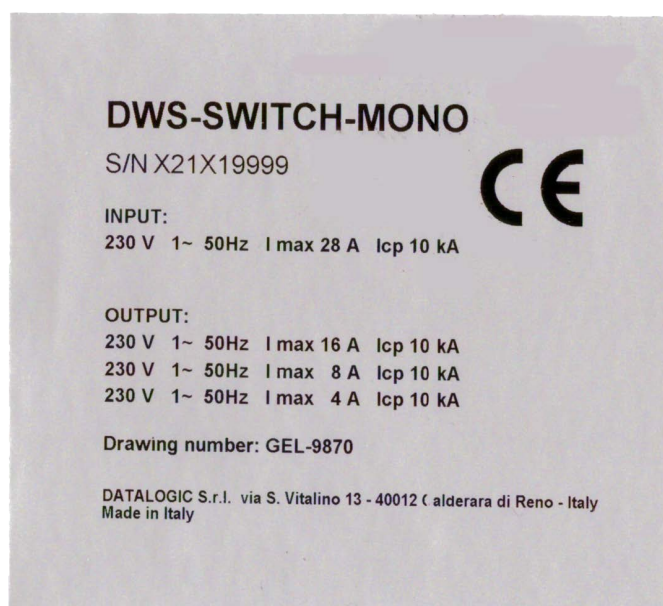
DWS-SWITCH-MONO

S/N X21X19999

CE

INPUT:
230 V 1~ 50Hz I max 28 A Icp 10 kA

OUTPUT:
230 V 1~ 50Hz I max 16 A Icp 10 kA
230 V 1~ 50Hz I max 8 A Icp 10 kA
230 V 1~ 50Hz I max 4 A Icp 10 kA

Drawing number: GEL-9870

DATALOGIC S.r.l. via S. Vitalino 13 - 40012 ( alderara di Reno - Italy
Made in Italy